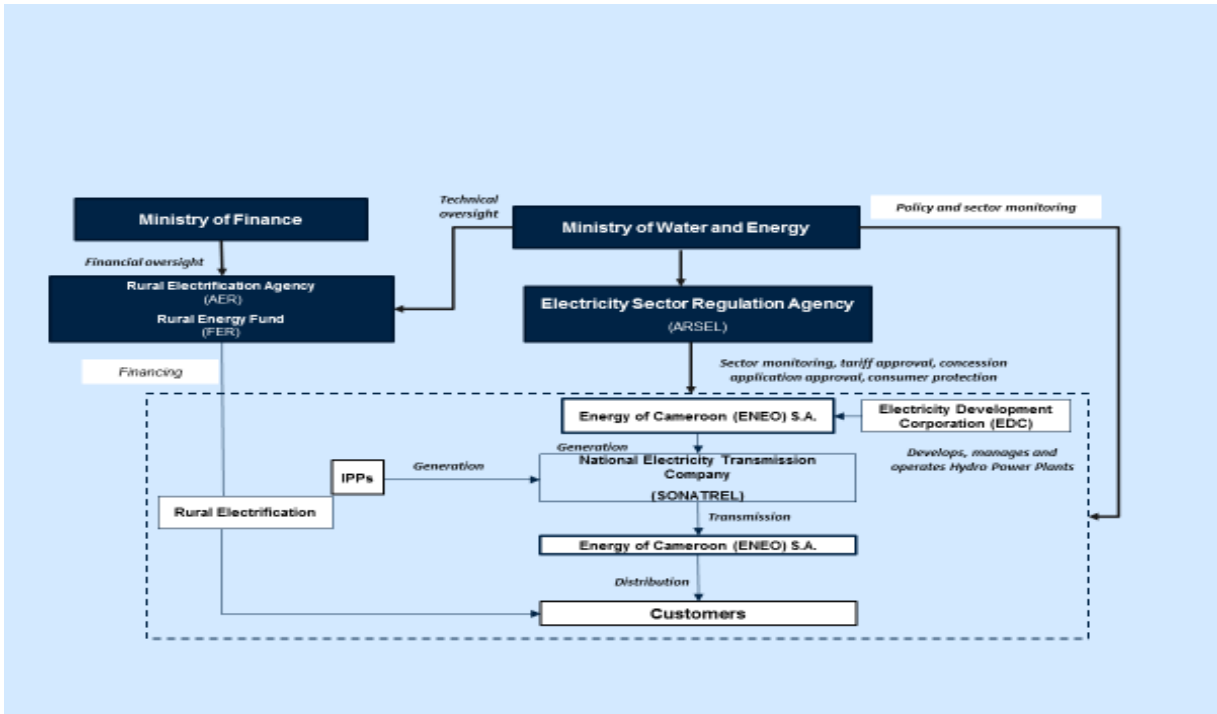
Ministry of Finance

Technical oversight

Ministry of Water and Energy

Policy and sector monitoring

Financial oversight

Rural Electrification Agency
(AER)
Rural Energy Fund
(FER)

Electricity Sector Regulation Agency
(ARSEL)

Financing

Sector monitoring, tariff approval, concession application approval, consumer protection

Energy of Cameroon (ENEO) S.A.

Electricity Development Corporation (EDC)

Generation

Develops, manages and operates Hydro Power Plants

IPPs

Generation

National Electricity Transmission Company
(SONATREL)

Rural Electrification

Transmission

Energy of Cameroon (ENEO) S.A.

Distribution

Customers